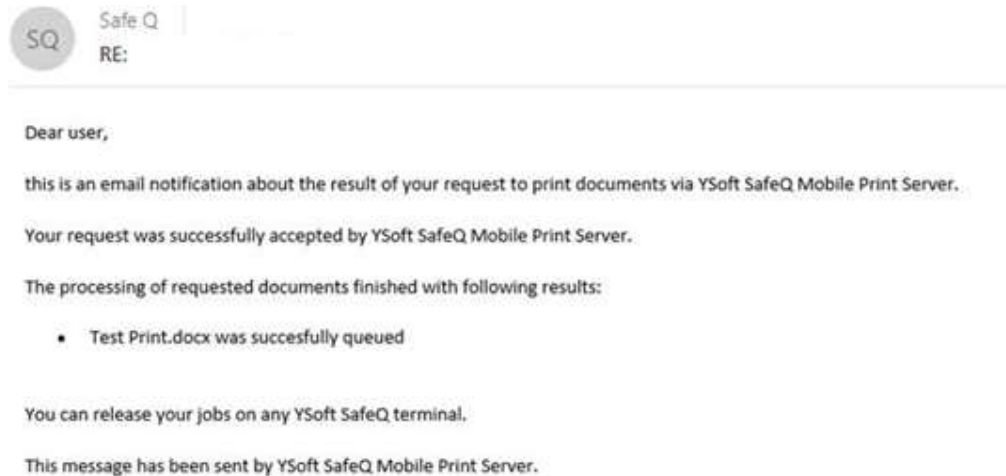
SQ

Safe Q

RE:

Dear user,

this is an email notification about the result of your request to print documents via YSoft SafeQ Mobile Print Server.

Your request was successfully accepted by YSoft SafeQ Mobile Print Server.

The processing of requested documents finished with following results:

- Test Print.docx was succesfully queued

You can release your jobs on any YSoft SafeQ terminal.

This message has been sent by YSoft SafeQ Mobile Print Server.